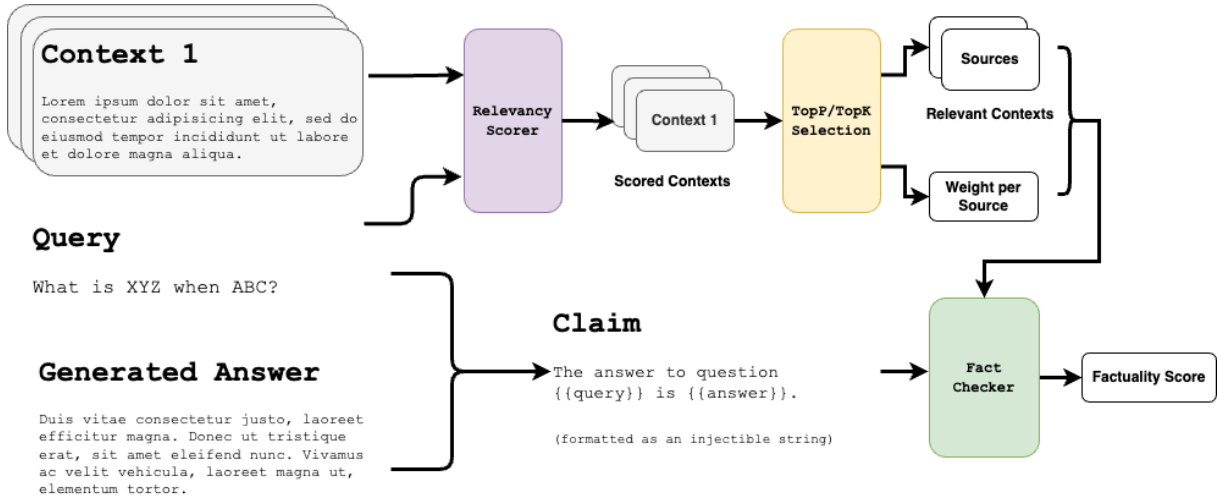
Context 1

Lorem ipsum dolor sit amet, consectetur adipisicing elit, sed do eiusmod tempor incididunt ut labore et dolore magna aliqua.

Relevancy Scorer

Context 1

Scored Contexts

TopP/TopK Selection

Sources

Relevant Contexts

Weight per Source

Query

What is XYZ when ABC?

Claim

The answer to question {{query}} is {{answer}}.

(formatted as an injectible string)

Fact Checker

Factuality Score

Generated Answer

Duis vitae consectetur justo, laoreet efficitur magna. Donec ut tristique erat, sit amet eleifend nunc. Vivamus ac velit vehicula, laoreet magna ut, elementum tortor.